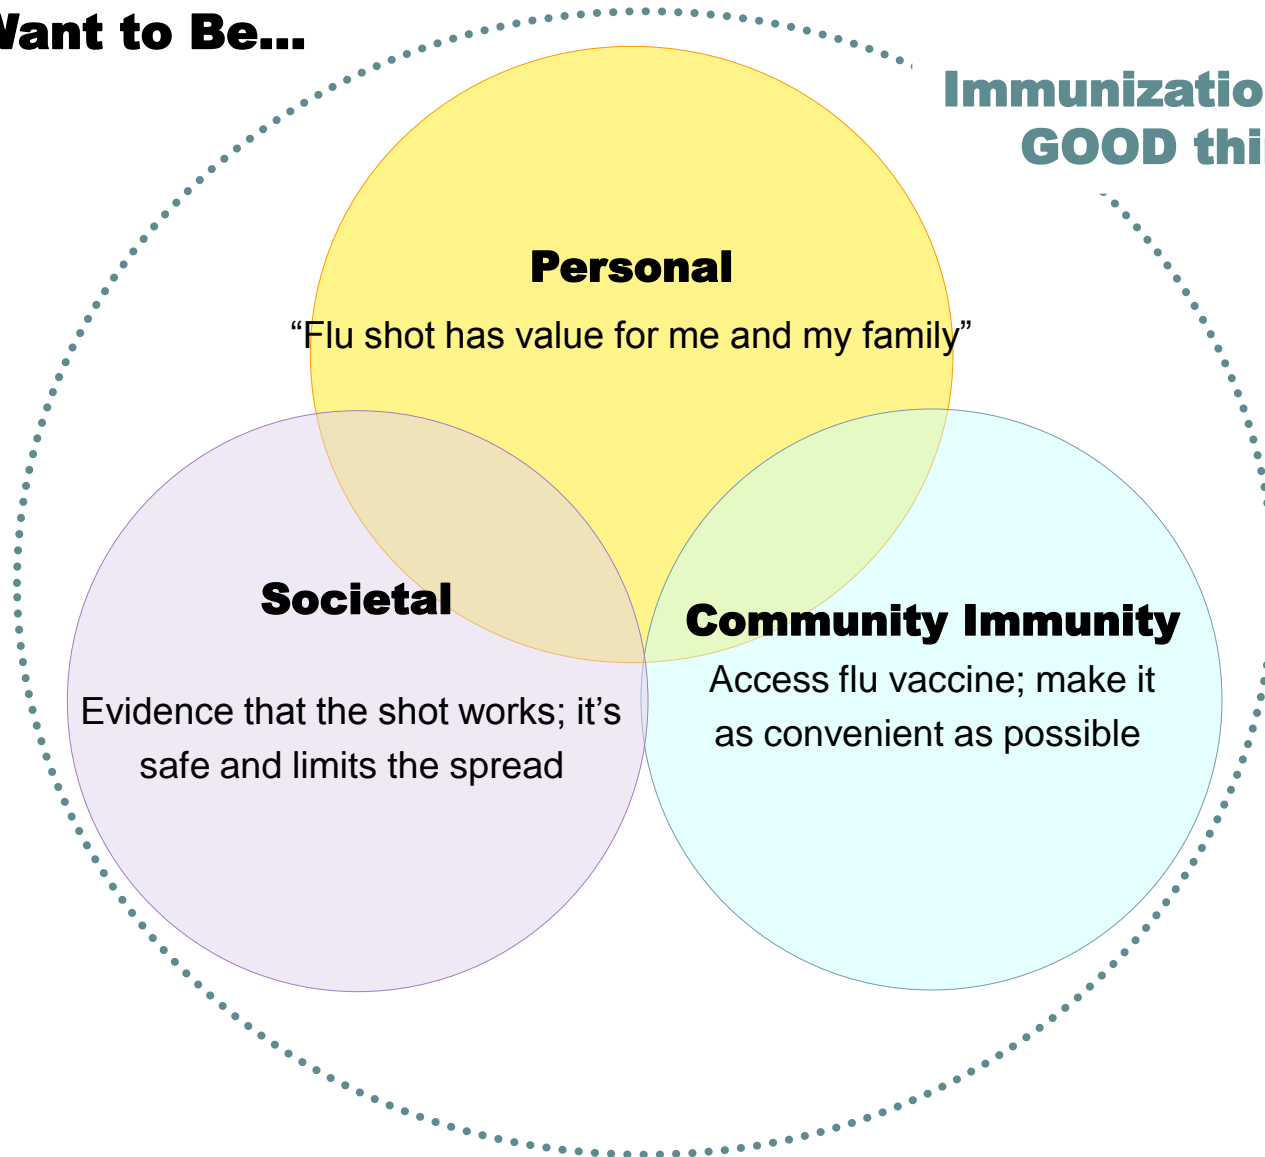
Want to Be...

Immunizatio
GOOD thi

Personal

“Flu shot has value for me and my family”

Societal

Evidence that the shot works; it’s safe and limits the spread

Community Immunity

Access flu vaccine; make it as convenient as possible